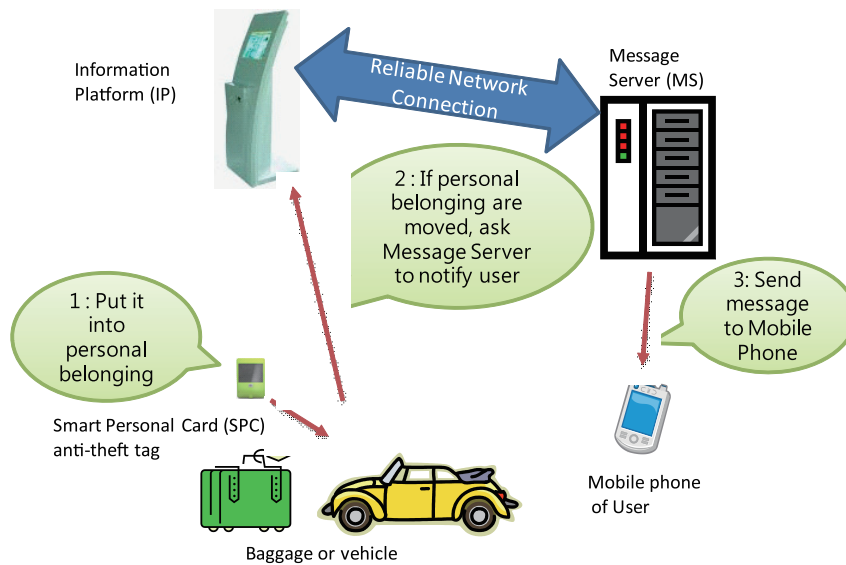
Information Platform (IP)

Reliable Network Connection

Message Server (MS)

2 : If personal belonging are moved, ask Message Server to notify user

1 : Put it into personal belonging

3: Send message to Mobile Phone

Smart Personal Card (SPC) anti-theft tag

Mobile phone of User

Baggage or vehicle